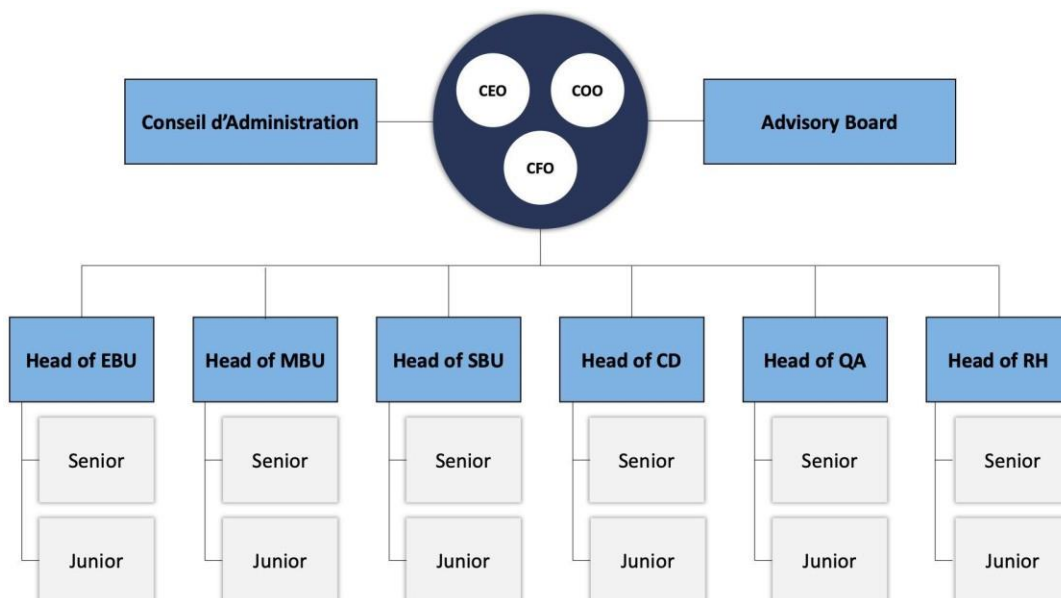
Conseil d'Administration

CEO

COO

CFO

Advisory Board

Head of EBU

Senior

Junior

Head of MBU

Senior

Junior

Head of SBU

Senior

Junior

Head of CD

Senior

Junior

Head of QA

Senior

Junior

Head of RH

Senior

Junior